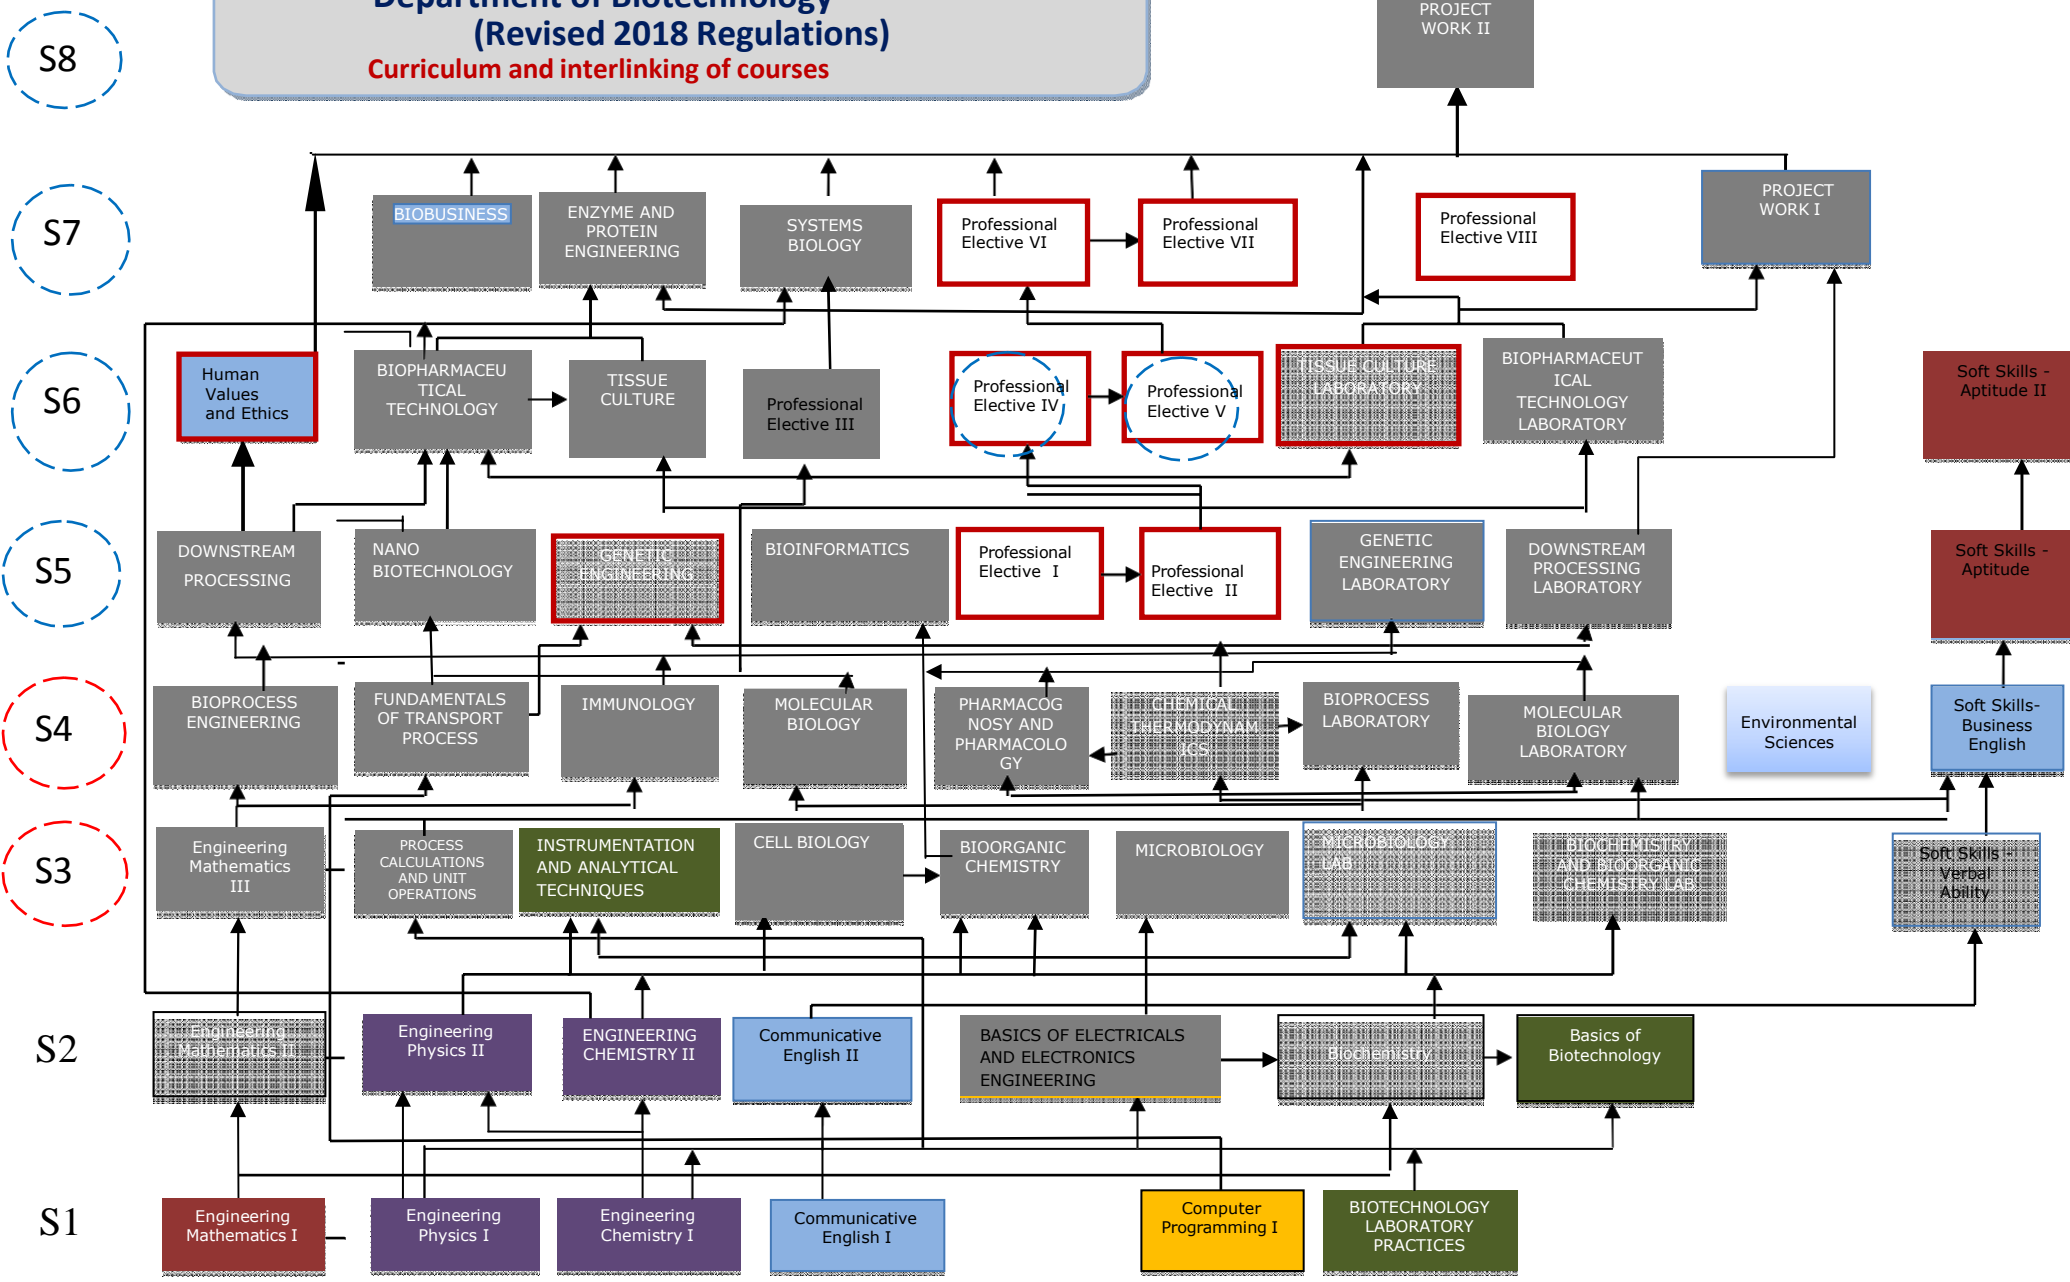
S8

Department of Biotechnology
(Revised 2018 Regulations)
Curriculum and interlinking of courses

PROJECT WORK II

S7

BIOBUSINESS

ENZYME AND PROTEIN ENGINEERING

SYSTEMS BIOLOGY

Professional Elective VI

Professional Elective VII

Professional Elective VIII

PROJECT WORK I

S6

Human Values and Ethics

BIOPHARMACEUTICAL TECHNOLOGY

TISSUE CULTURE

Professional Elective III

Professional Elective IV

Professional Elective V

TISSUE CULTURE LABORATORY

BIOPHARMACEUTICAL TECHNOLOGY LABORATORY

Soft Skills - Aptitude II

S5

DOWNSTREAM PROCESSING

NANO BIOTECHNOLOGY

GENETIC ENGINEERING

BIOINFORMATICS

Professional Elective I

Professional Elective II

GENETIC ENGINEERING LABORATORY

DOWNSTREAM PROCESSING LABORATORY

Soft Skills - Aptitude

S4

BIOPROCESS ENGINEERING

FUNDAMENTALS OF TRANSPORT PROCESS

IMMUNOLOGY

MOLECULAR BIOLOGY

PHARMACOGNOSY AND PHARMACOLOGY

CHEMICAL THERMODYNAMICS

BIOPROCESS LABORATORY

MOLECULAR BIOLOGY LABORATORY

Environmental Sciences

Soft Skills- Business English

S3

Engineering Mathematics III

PROCESS CALCULATIONS AND UNIT OPERATIONS

INSTRUMENTATION AND ANALYTICAL TECHNIQUES

CELL BIOLOGY

BIOORGANIC CHEMISTRY

MICROBIOLOGY

MICROBIOLOGY LAB

BIOCHEMISTRY AND BIOORGANIC CHEMISTRY LAB

Soft Skills - Verbal Ability

S2

Engineering Mathematics II

Engineering Physics II

ENGINEERING CHEMISTRY II

Communicative English II

BASICS OF ELECTRICALS AND ELECTRONICS ENGINEERING

Biochemistry

Basics of Biotechnology

S1

Engineering Mathematics I

Engineering Physics I

Engineering Chemistry I

Communicative English I

Computer Programming I

BIOTECHNOLOGY LABORATORY PRACTICES